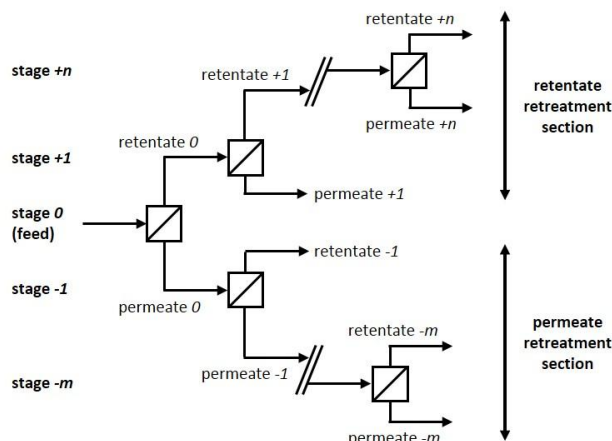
stage +n

stage +1

stage 0 (feed)

stage -1

stage -m

retentate +n

retentate +1

permeate +n

retentate 0

permeate +1

retentate retreatment section

retentate -1

permeate 0

retentate -m

permeate -1

permeate -m

permeate retreatment section